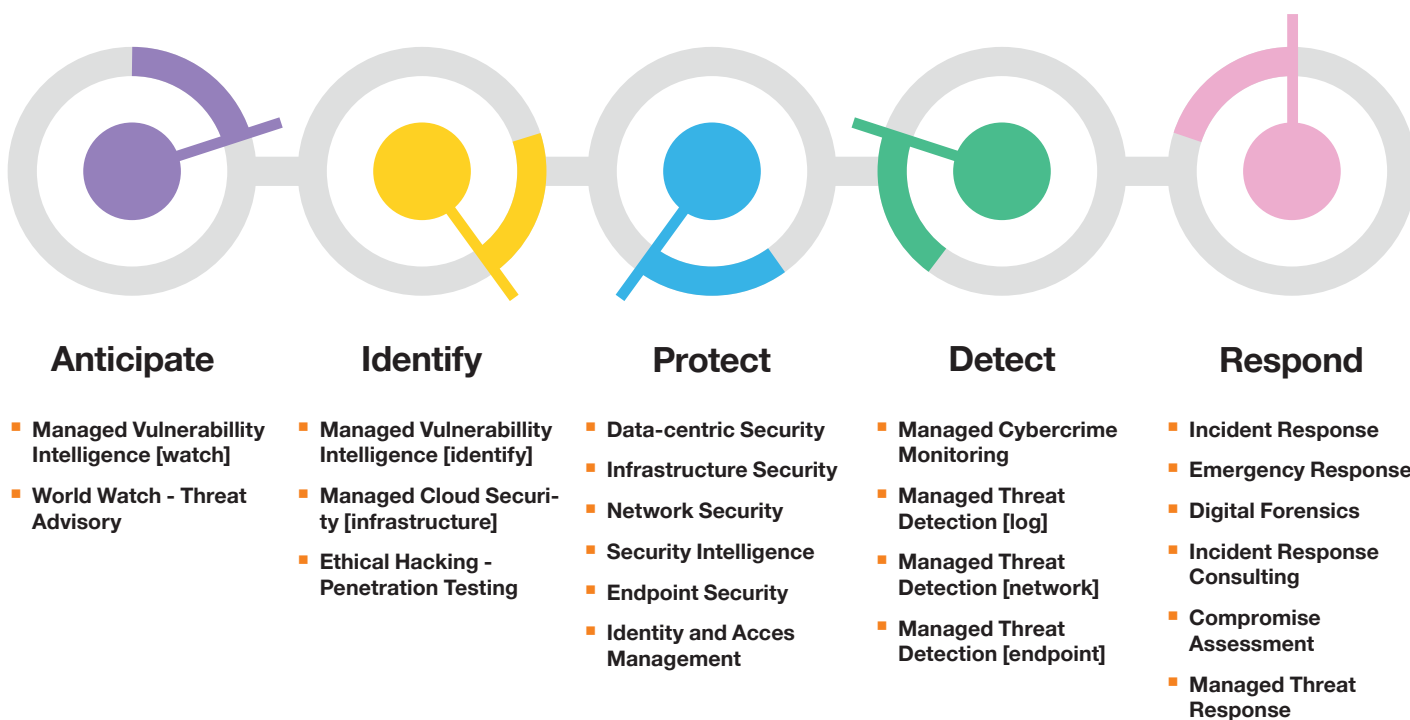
Anticipate

- Managed Vulnerabillity Intelligence [watch]
- World Watch - Threat Advisory

Identify

- Managed Vulnerabillity Intelligence [identify]
- Managed Cloud Security [infrastructure]
- Ethical Hacking - Penetration Testing

Protect

- Data-centric Security
- Infrastructure Security
- Network Security
- Security Intelligence
- Endpoint Security
- Identity and Acces Management

Detect

- Managed Cybercrime Monitoring
- Managed Threat Detection [log]
- Managed Threat Detection [network]
- Managed Threat Detection [endpoint]

Respond

- Incident Response
- Emergency Response
- Digital Forensics
- Incident Response Consulting
- Compromise Assessment
- Managed Threat Response